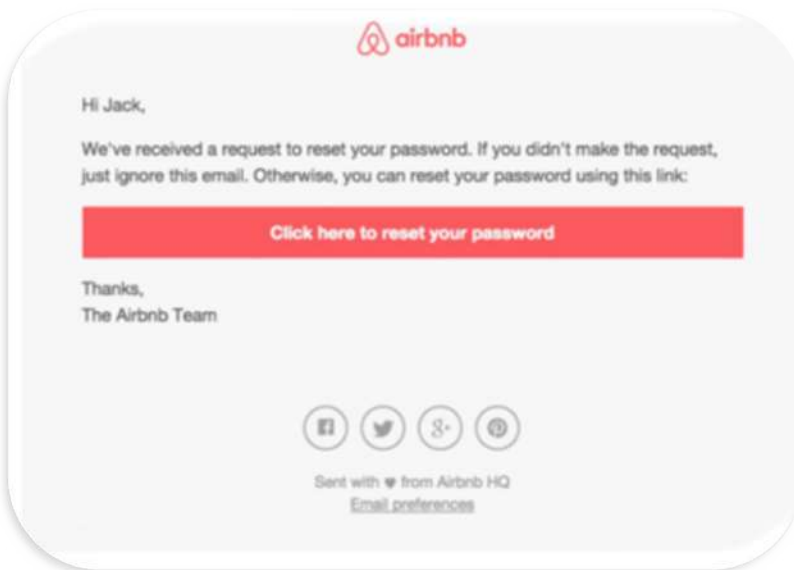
airbnb

Hi Jack,

We've received a request to reset your password. If you didn't make the request, just ignore this email. Otherwise, you can reset your password using this link:

Click here to reset your password

Thanks,
The Airbnb Team

Sent with ♥ from Airbnb HQ
Email preferences